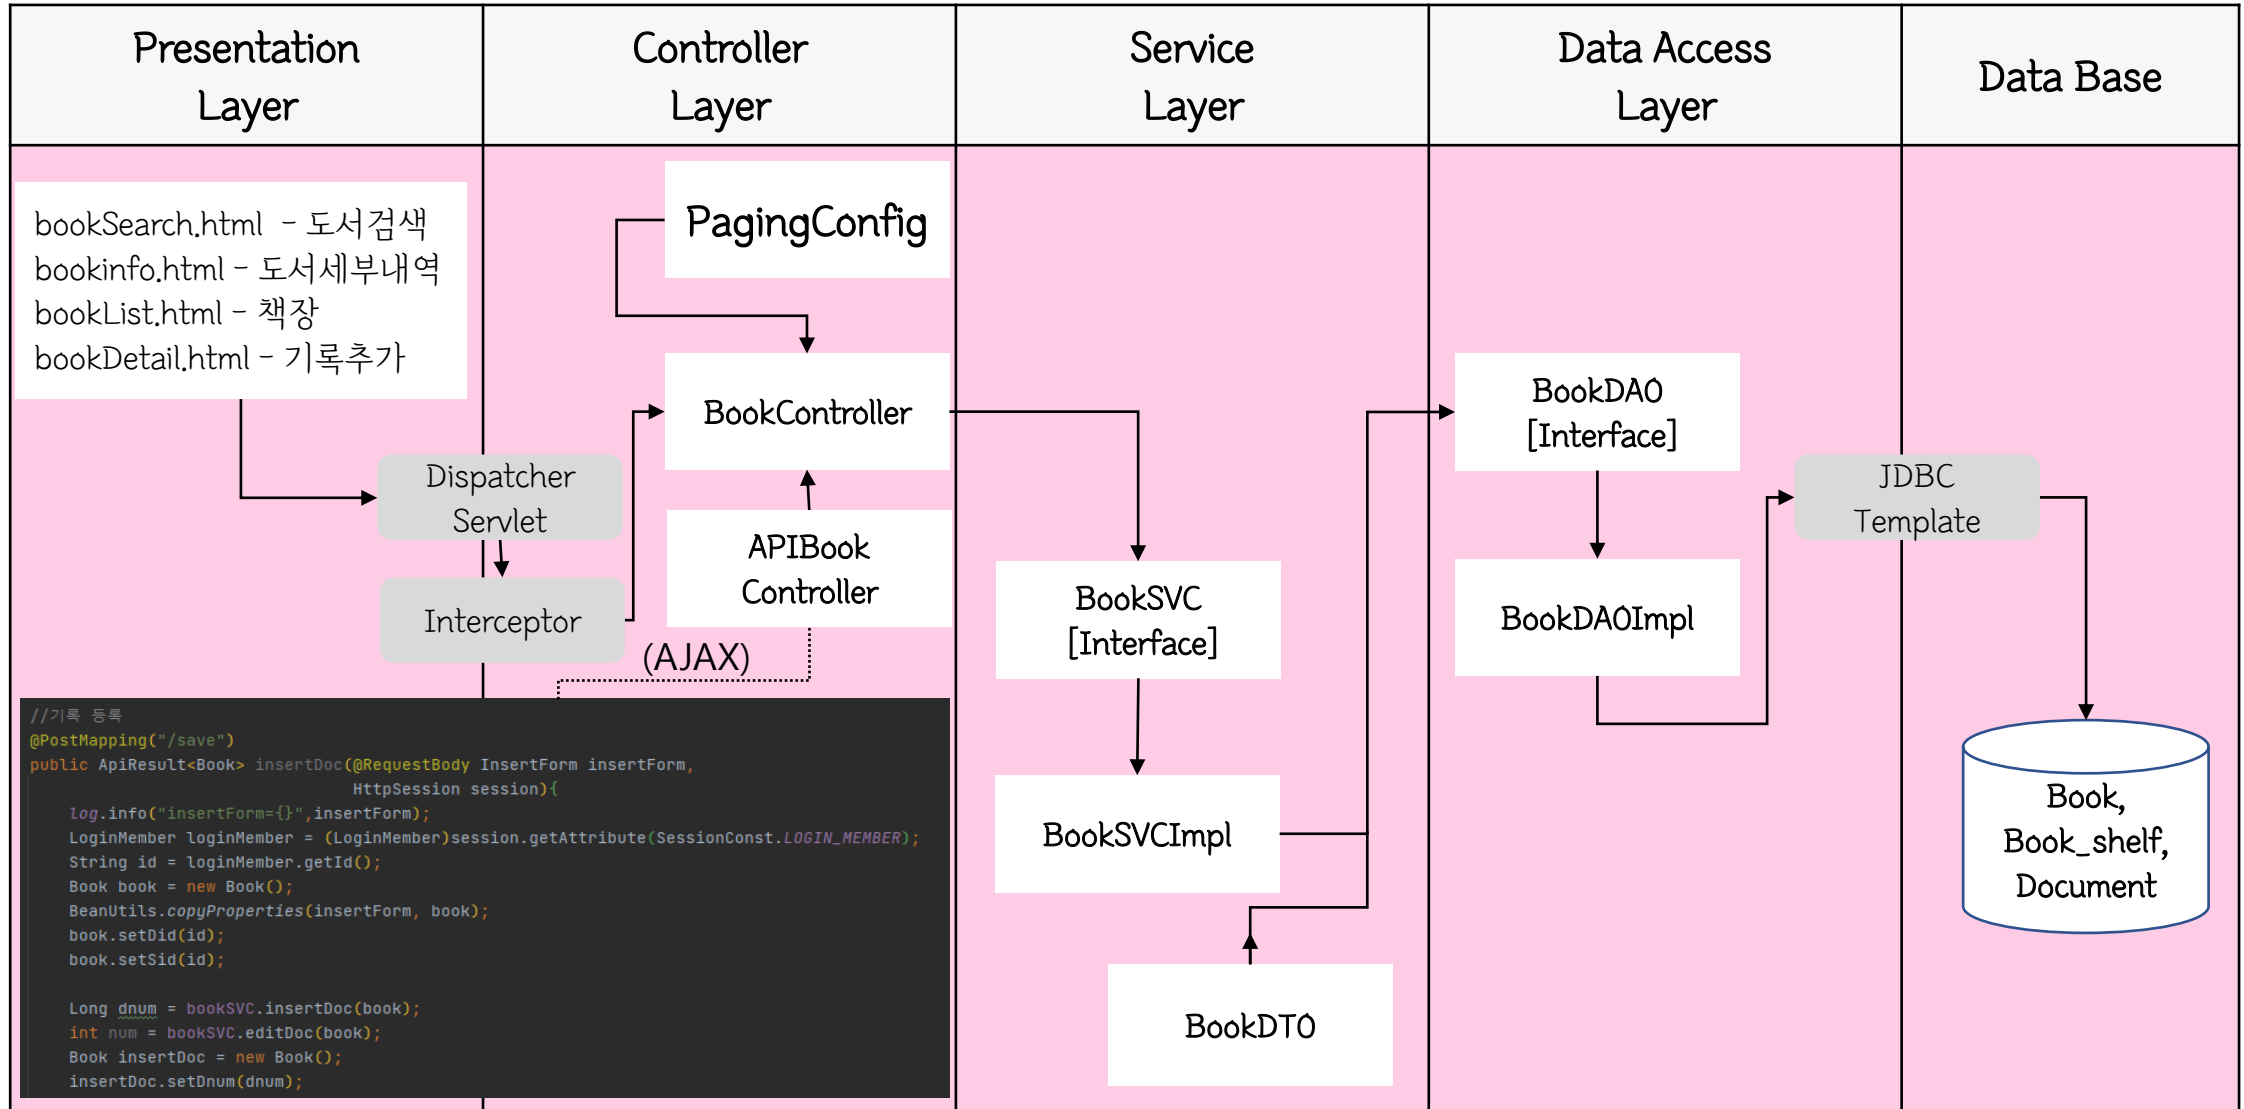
| Presentation Layer | Controller Layer | Service Layer | Data Access Layer | Data Base |
|---|---|---|---|---|

bookSearch.html - 도서검색
bookinfo.html - 도서세부내역
bookList.html - 책장
bookDetail.html - 기록추가

PagingConfig

BookController

Dispatcher Servlet

Interceptor

APIBook Controller

(AJAX)

BookSVC [Interface]

BookSVCImpl

BookDTO

BookDAO [Interface]

BookDAOImpl

JDBC Template

Book, Book_shelf, Document

//기록 등록
@PostMapping("/save")
public ApiResult<Book> insertDoc(@RequestBody InsertForm insertForm,
HttpSession session){
log.info("insertForm={}",insertForm);
LoginMember loginMember = (LoginMember)session.getAttribute(SessionConst.LOGIN_MEMBER);
String id = loginMember.getId();
Book book = new Book();
BeanUtils.copyProperties(insertForm, book);
book.setDid(id);
book.setSid(id);

Long dnum = bookSVC.insertDoc(book);
int num = bookSVC.editDoc(book);
Book insertDoc = new Book();
insertDoc.setDnum(dnum);